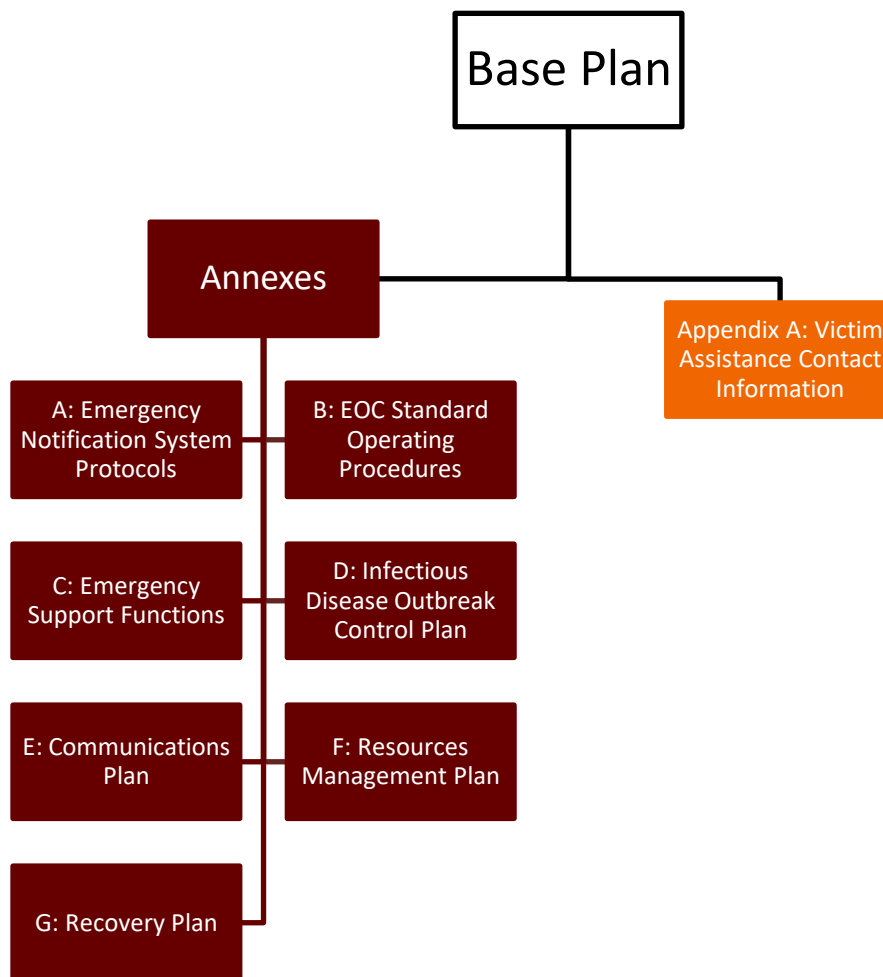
Base Plan

Annexes

Appendix A: Victim Assistance Contact Information

A: Emergency Notification System Protocols

B: EOC Standard Operating Procedures

C: Emergency Support Functions

D: Infectious Disease Outbreak Control Plan

E: Communications Plan

F: Resources Management Plan

G: Recovery Plan